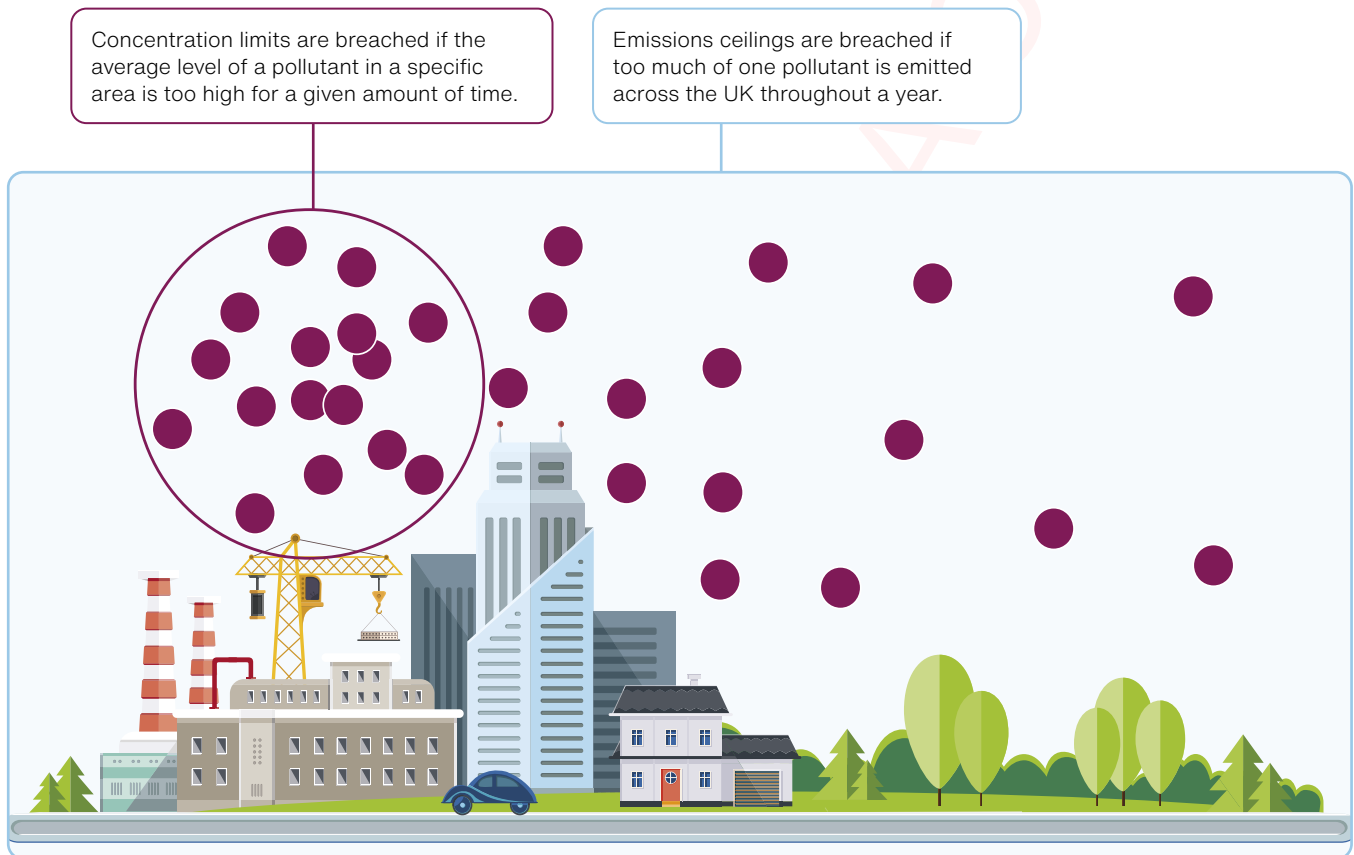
Concentration limits are breached if the average level of a pollutant in a specific area is too high for a given amount of time.

Emissions ceilings are breached if too much of one pollutant is emitted across the UK throughout a year.